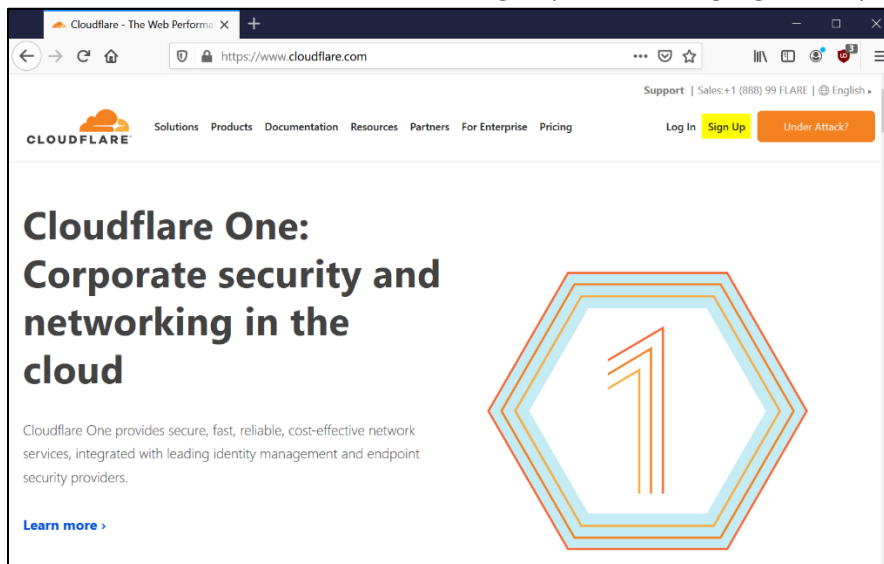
Cloudflare - The Web Performa ×  +

https://www.cloudflare.com

Support | Sales:+1 (888) 99 FLARE | English ▸

CLOUDFLARE

Solutions Products Documentation Resources Partners For Enterprise Pricing

Log In Sign Up Under Attack?

Cloudflare One: Corporate security and networking in the cloud

Cloudflare One provides secure, fast, reliable, cost-effective network services, integrated with leading identity management and endpoint security providers.

Learn more ›